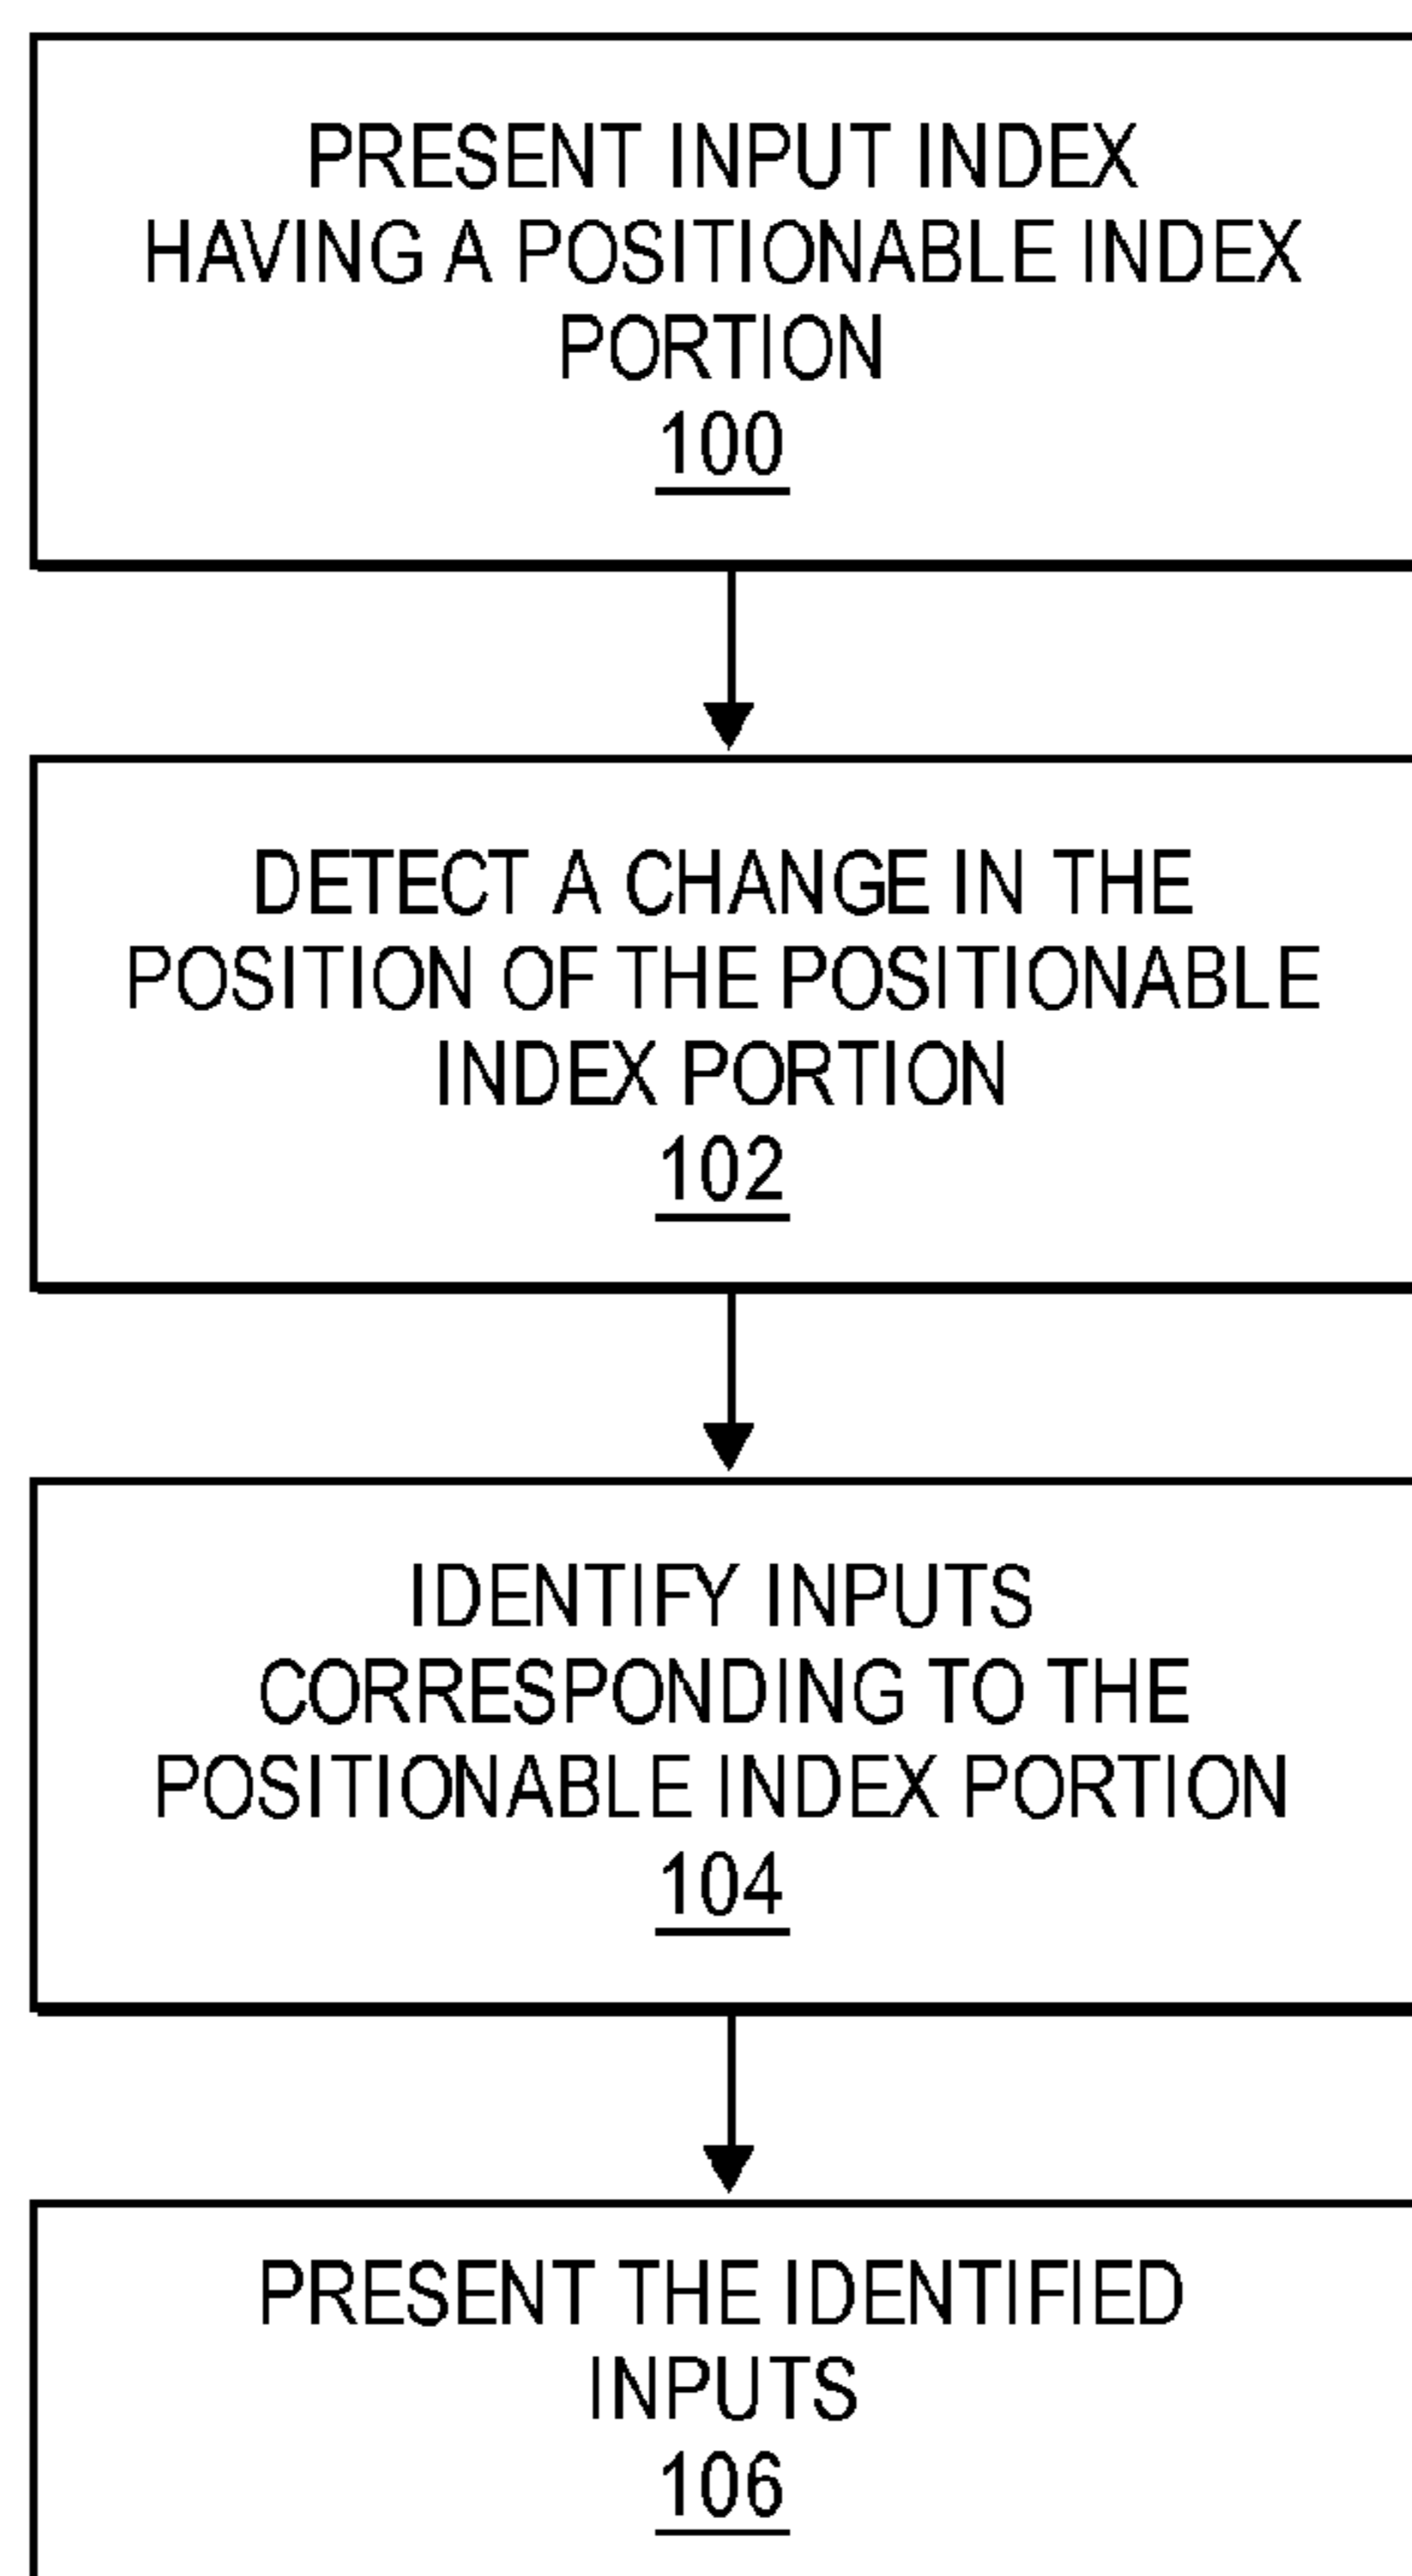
PRESENT INPUT INDEX HAVING A POSITIONABLE INDEX PORTION
100

DETECT A CHANGE IN THE POSITION OF THE POSITIONABLE INDEX PORTION
102

IDENTIFY INPUTS CORRESPONDING TO THE POSITIONABLE INDEX PORTION
104

PRESENT THE IDENTIFIED INPUTS
106